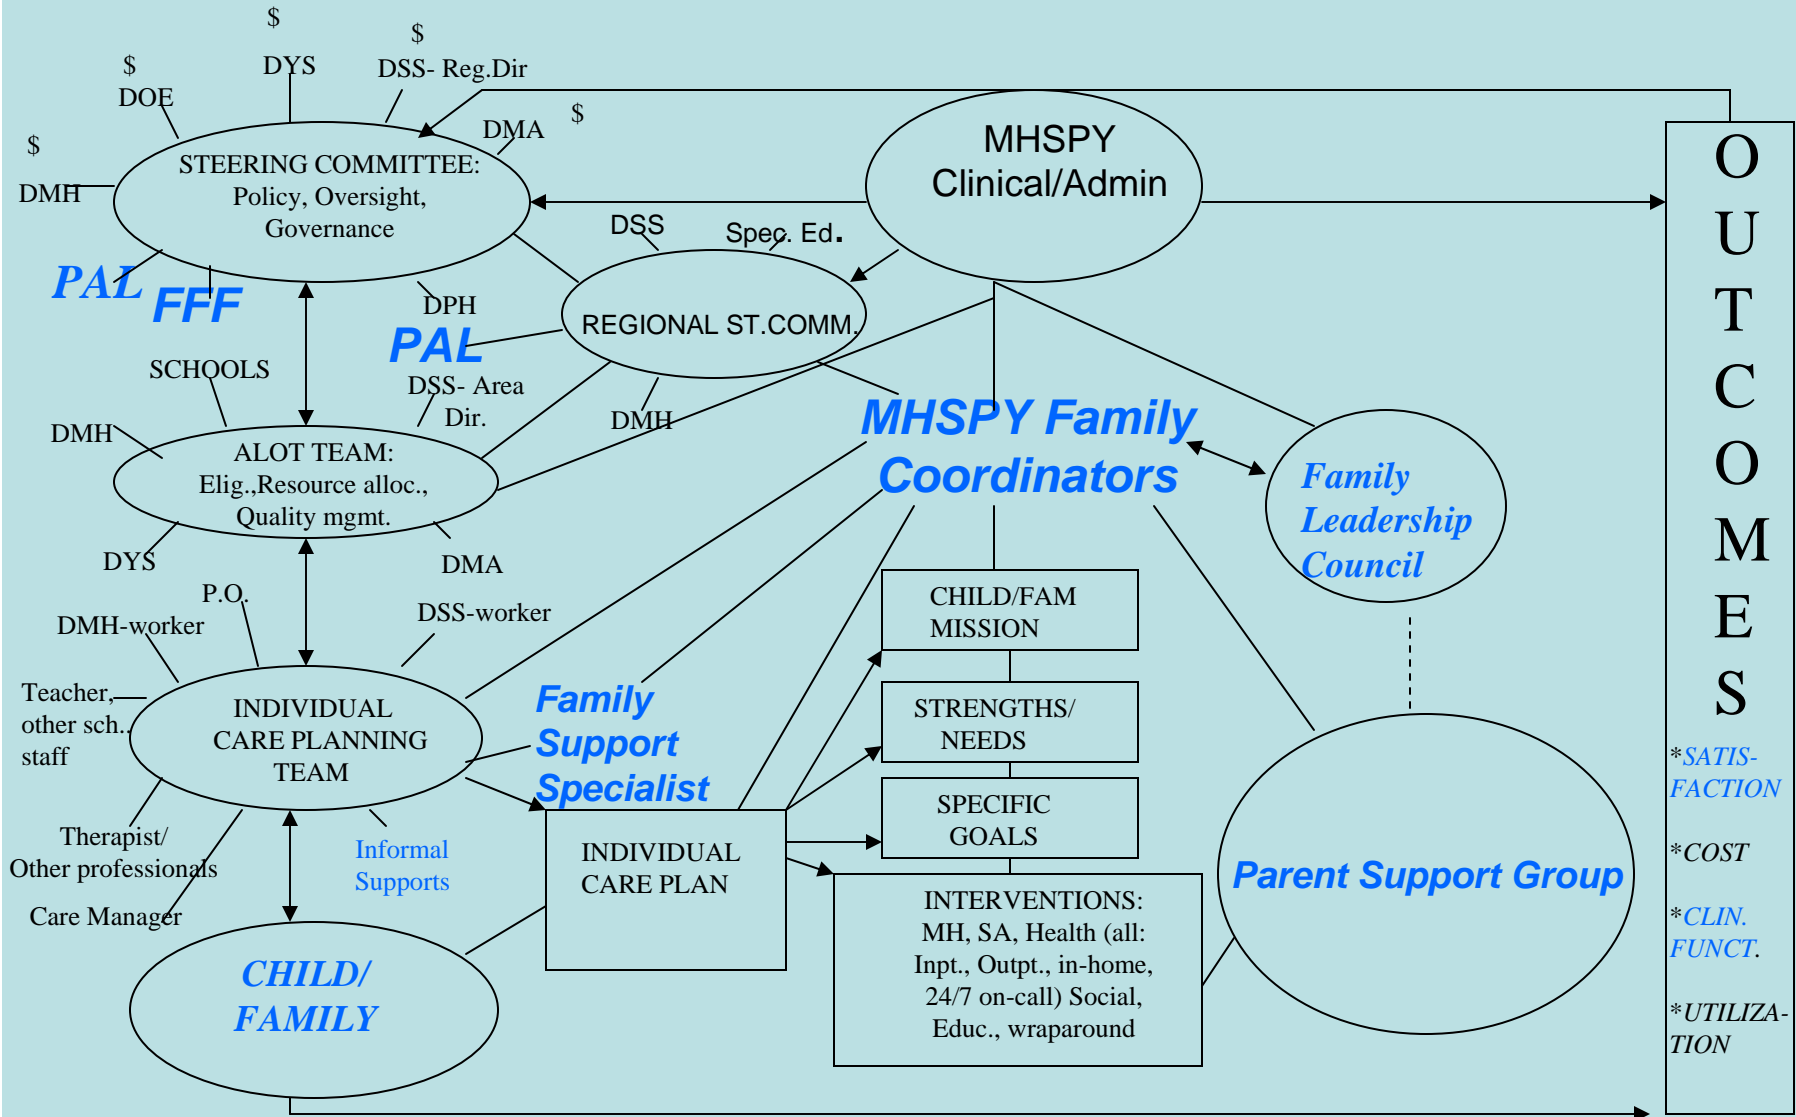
$
DYS
$
DSS- Reg.Dir
$
DOE
DMA
$
$
DMH
STEERING COMMITTEE: Policy, Oversight, Governance

MHSPY Clinical/Admin

DSS
Spec. Ed.
PAL
FFF
DPH
PAL
REGIONAL ST.COMM.
SCHOOLS
DSS- Area Dir.
DMH
DMH
ALOT TEAM: Elig.,Resource alloc., Quality mgmt.

MHSPY Family Coordinators

Family Leadership Council

DYS
DMA
P.O.
DSS-worker
DMH-worker
CHILD/FAM MISSION
STRENGTHS/ NEEDS
SPECIFIC GOALS
Teacher, other sch. staff
INDIVIDUAL CARE PLANNING TEAM
Family Support Specialist
Therapist/ Other professionals
Informal Supports
INDIVIDUAL CARE PLAN
Parent Support Group
Care Manager
INTERVENTIONS: MH, SA, Health (all: Inpt., Outpt., in-home, 24/7 on-call) Social, Educ., wraparound
CHILD/ FAMILY

O U T C O M E S
*SATIS-FACTION
*COST
*CLIN. FUNCT.
*UTILIZA-TION